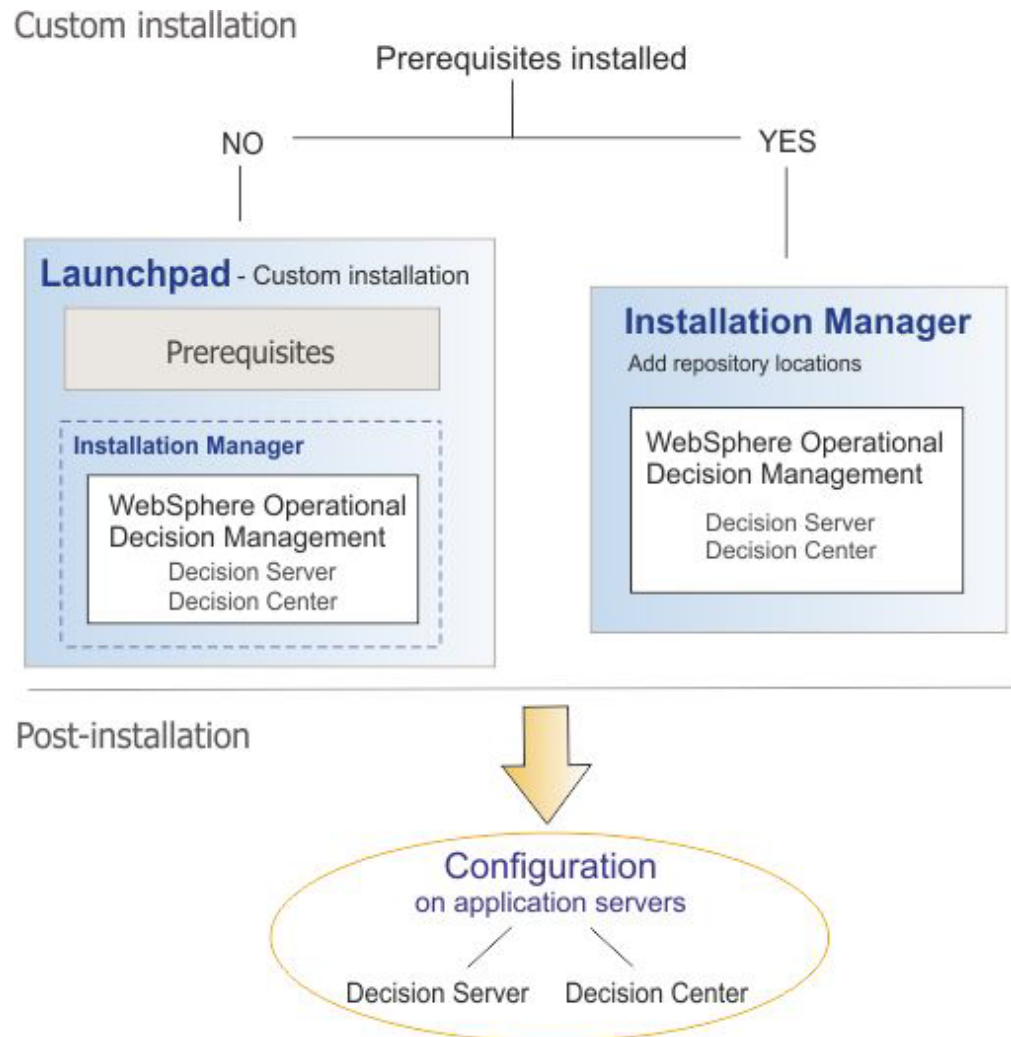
Custom installation

Prerequisites installed

NO

YES

Launchpad - Custom installation

Prerequisites

Installation Manager

WebSphere Operational Decision Management

Decision Server
Decision Center

Installation Manager

Add repository locations

WebSphere Operational Decision Management

Decision Server
Decision Center

Post-installation

Configuration
on application servers

Decision Server

Decision Center